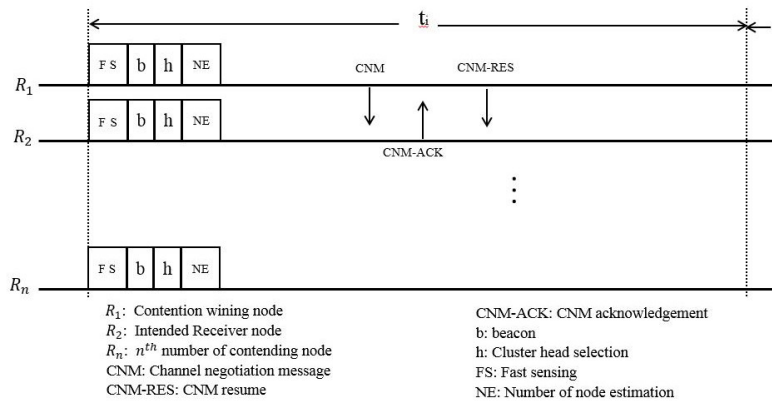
$t_i$

$R_1$
F S | b | h | NE
CNM
CNM-RES

$R_2$
F S | b | h | NE
CNM-ACK

$R_n$
F S | b | h | NE

$R_1$: Contention wining node
$R_2$: Intended Receiver node
$R_n$: $n^{th}$ number of contending node
CNM: Channel negotiation message
CNM-RES: CNM resume

CNM-ACK: CNM acknowledgement
b: beacon
h: Cluster head selection
FS: Fast sensing
NE: Number of node estimation